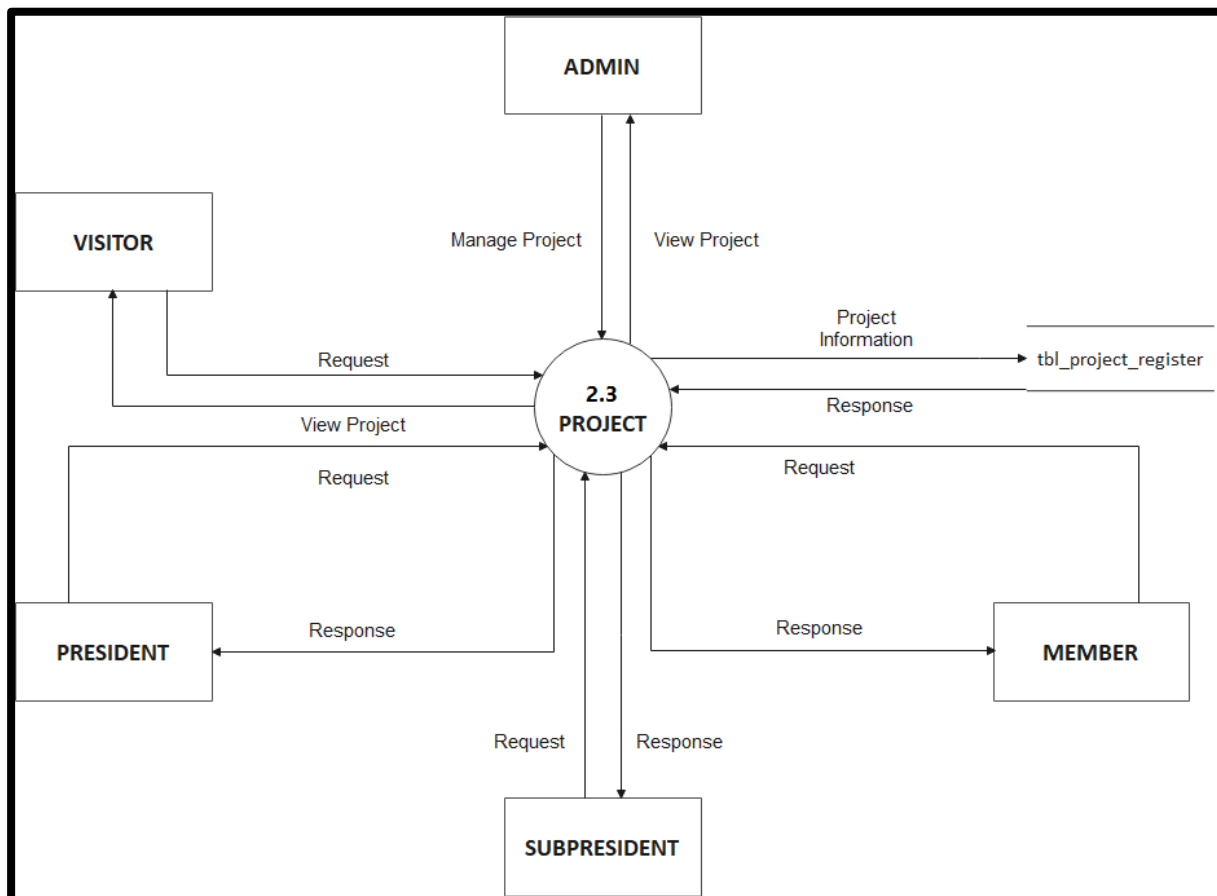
ADMIN

VISITOR

Manage Project

View Project

Project Information

tbl_project_register

Request

2.3 PROJECT

Response

View Project

Request

Request

PRESIDENT

Response

Response

MEMBER

Request

Response

SUBPRESIDENT